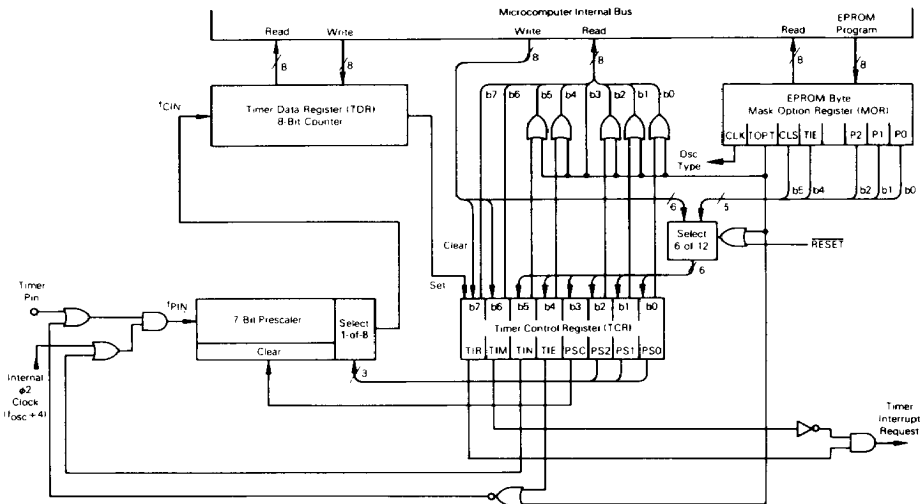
Microcomputer Internal Bus

Read Write Write Read Read EPROM Program

8 8 8 8 8 8

Timer Data Register (TDR) 8-Bit Counter

$f_{CIN}$

b7 b6 b5 b4 b3 b2 b1 b0

EPROM Byte Mask Option Register (MOR)

CLK TOPT CLS TIE P2 P1 P0

Osc Type

b6 b4 b2 b1 b0

6 5

Select 6 of 12

$\overline{RESET}$

6

Clear

Set

Timer Pin

$f_{PIN}$

7 Bit Prescaler

Select 1-of-8

Clear

3

b7 b6 b5 b4 b3 b2 b1 b0

Timer Control Register (TCR)

TIR TIM TIN TIE PSC PS2 PS1 PS0

Internal $\phi2$ Clock ($f_{osc}\div4$)

Timer Interrupt Request